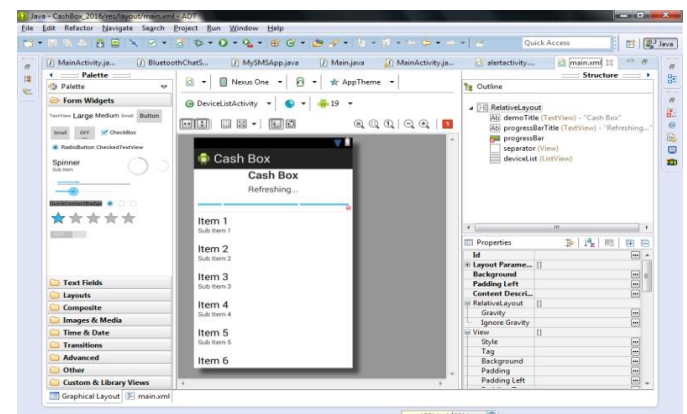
Java - CashBox_2016/res/layout/main.xml - ADT

File Edit Refactor Navigate Search Project Run Window Help

Quick Access

Java

MainActivity.ja... BluetoothChatS... MySMSApp.java Main.java MainActivity.ja... alertactivity... main.xml

Palette

Palette

Form Widgets

TextView Large Medium Small Button

Small OFF CheckBox

RadioButton CheckedTextView

Spinner
Sub Item

QuickContactBadge

Text Fields
Layouts
Composite
Images & Media
Time & Date
Transitions
Advanced
Other
Custom & Library Views

Nexus One AppTheme

DeviceListActivity 19

Cash Box

Cash Box

Refreshing...

Item 1
Sub Item 1

Item 2
Sub Item 2

Item 3
Sub Item 3

Item 4
Sub Item 4

Item 5
Sub Item 5

Item 6

Structure

Outline

RelativeLayout
demoTitle (TextView) - "Cash Box"
progressBarTitle (TextView) - "Refreshing..."
progressBar
separator (View)
deviceList (ListView)

Properties

| | |
|---|---|
| Id | |
| Layout Parame... | [] |
| Background | |
| Padding Left | |
| Content Descri... | |
| RelativeLayout | [] |
| Gravity | |
| Ignore Gravity | |
| View | [] |
| Style | |
| Tag | |
| Background | |
| Padding | |
| Padding Left | |

Graphical Layout main.xml